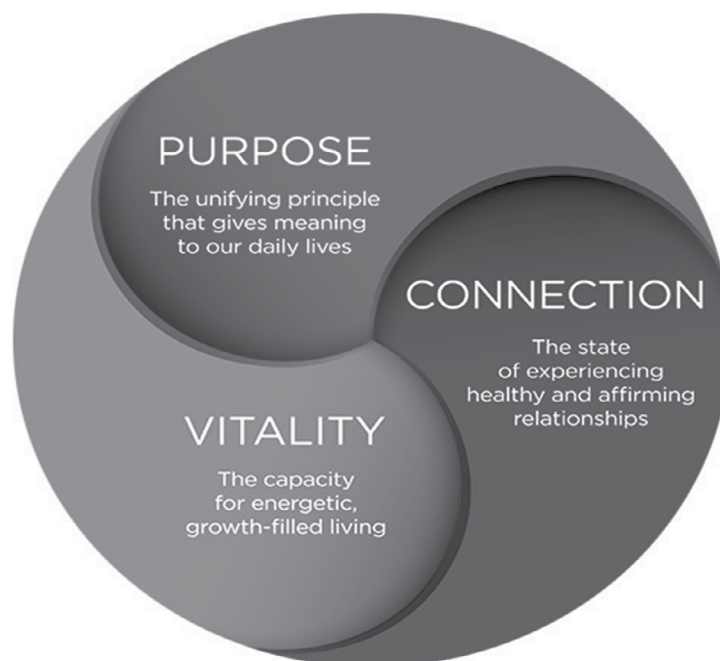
PURPOSE

The unifying principle that gives meaning to our daily lives

CONNECTION

The state of experiencing healthy and affirming relationships

VITALITY

The capacity for energetic, growth-filled living